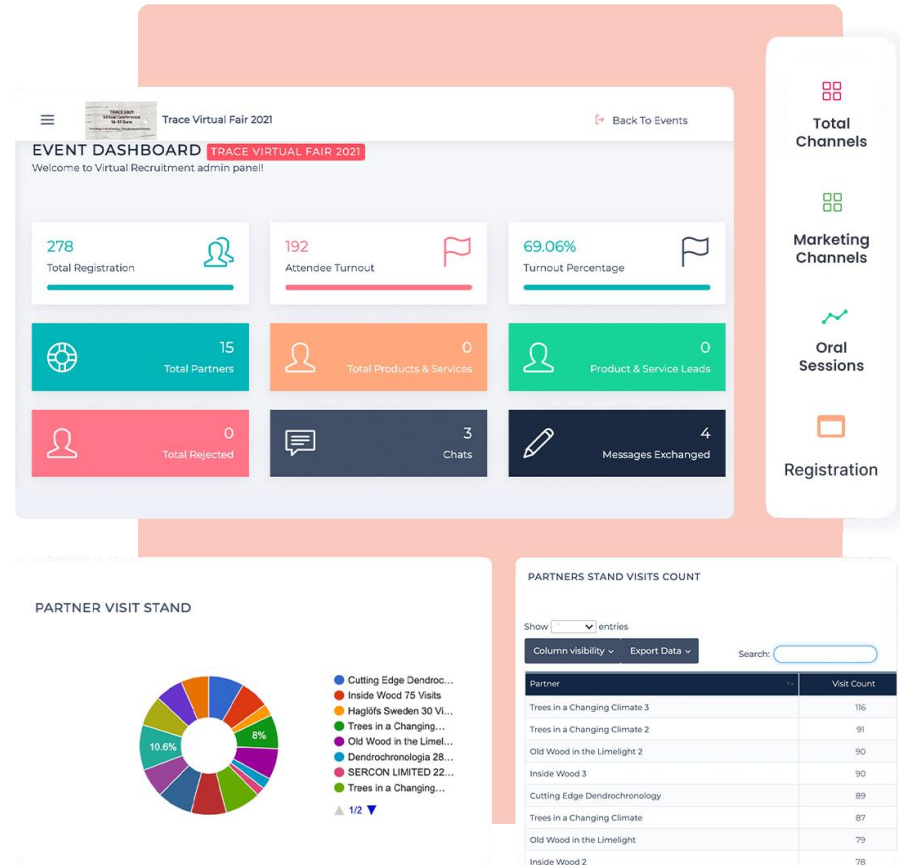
Trace Virtual Fair 2021

Back To Events

EVENT DASHBOARD TRACE VIRTUAL FAIR 2021
Welcome to Virtual Recruitment admin panel!

278
Total Registration

192
Attendee Turnout

69.06%
Turnout Percentage

15
Total Partners

0
Total Products & Services

0
Product & Service Leads

0
Total Rejected

3
Chats

4
Messages Exchanged

Total Channels

Marketing Channels

Oral Sessions

Registration

PARTNER VISIT STAND

10.6%

8%

Cutting Edge Dendroc...
Inside Wood 75 Visits
Haglöfs Sweden 30 Vi...
Trees in a Changing...
Old Wood in the Limel...
Dendrochronologia 28...
SERCON LIMITED 22...
Trees in a Changing...

1/2

PARTNERS STAND VISITS COUNT

Show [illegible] entries

Column visibility
Export Data

Search:

| Partner | Visit Count |
|---|---|
| Trees in a Changing Climate 3 | 116 |
| Trees in a Changing Climate 2 | 91 |
| Old Wood in the Limelight 2 | 90 |
| Inside Wood 3 | 90 |
| Cutting Edge Dendrochronology | 89 |
| Trees in a Changing Climate | 87 |
| Old Wood in the Limelight | 79 |
| Inside Wood 2 | 78 |